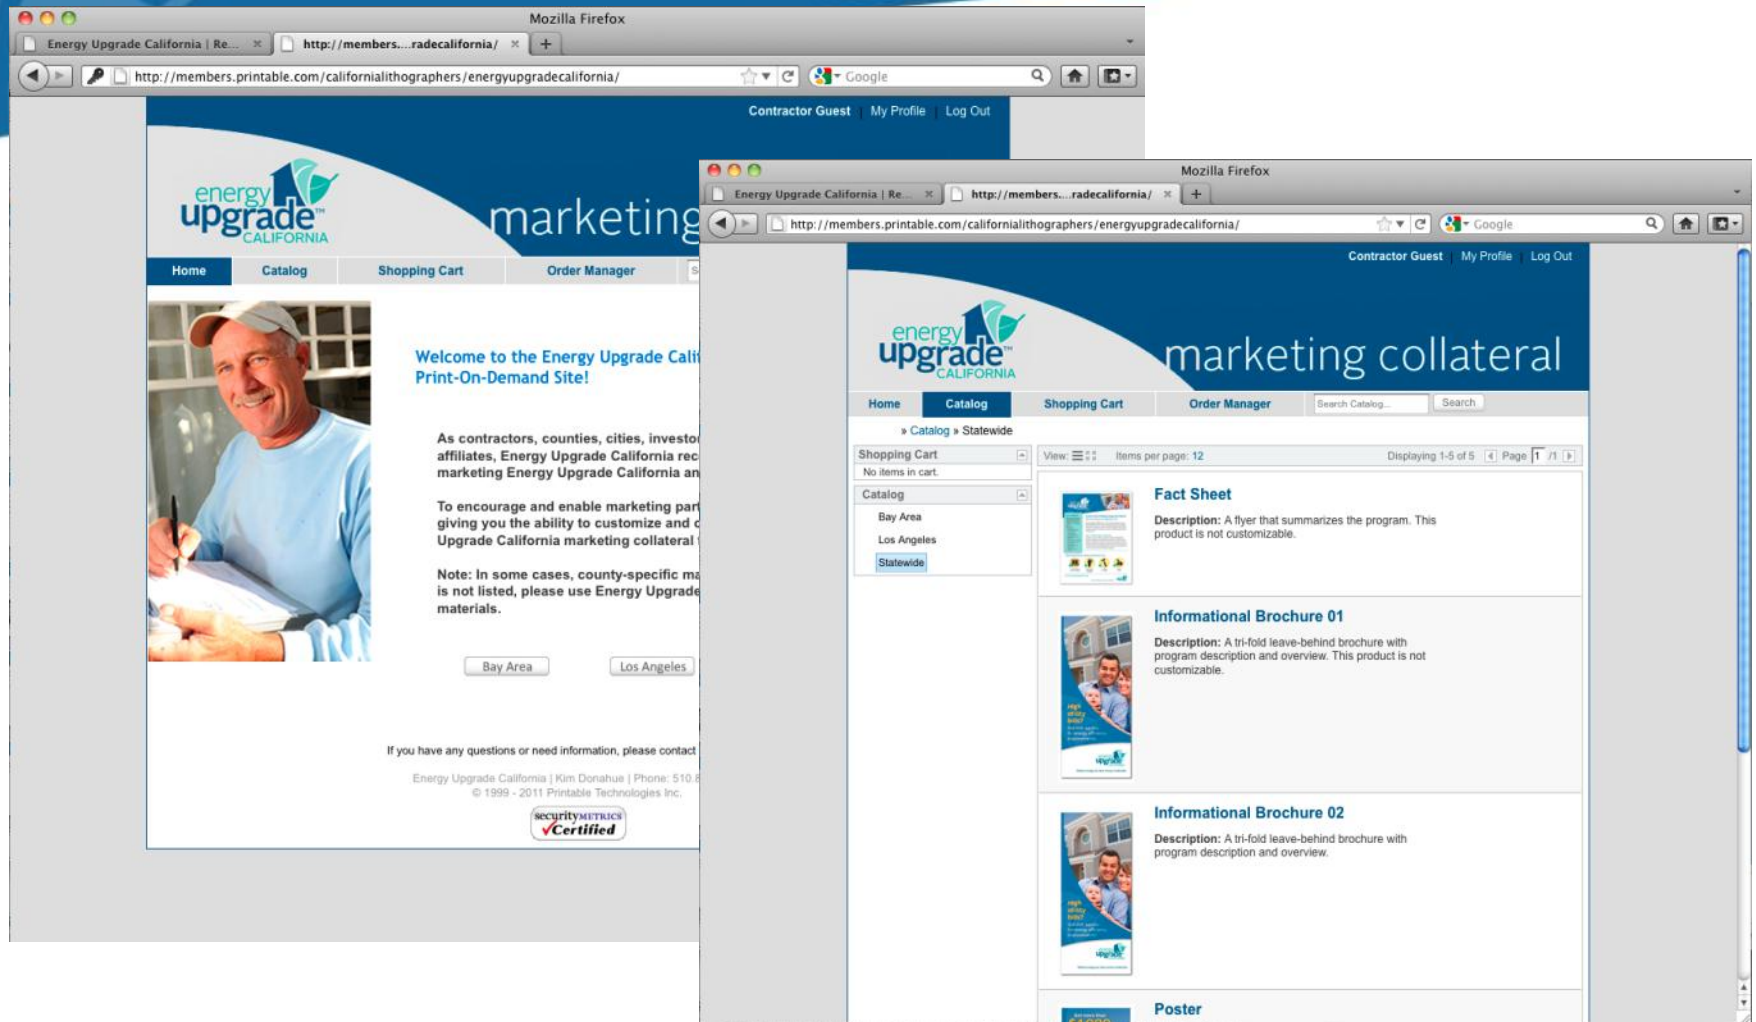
Mozilla Firefox

Energy Upgrade California | Re...
http://members....radecalifornia/

http://members.printable.com/californialithographers/energyupgradecalifornia/

Google

Contractor Guest | My Profile | Log Out

energy upgrade CALIFORNIA

marketing

Home | Catalog | Shopping Cart | Order Manager

Welcome to the Energy Upgrade Cali
Print-On-Demand Site!

As contractors, counties, cities, investo
affiliates, Energy Upgrade California rec
marketing Energy Upgrade California an

To encourage and enable marketing par
giving you the ability to customize and c
Upgrade California marketing collateral

Note: In some cases, county-specific ma
is not listed, please use Energy Upgrade
materials.

Bay Area | Los Angeles

If you have any questions or need information, please contact

Energy Upgrade California | Kim Donahue | Phone: 510.
© 1999 - 2011 Printable Technologies Inc.

securityMETRICS Certified

Mozilla Firefox

Energy Upgrade California | Re...
http://members....radecalifornia/

http://members.printable.com/californialithographers/energyupgradecalifornia/

Google

Contractor Guest | My Profile | Log Out

energy upgrade CALIFORNIA

marketing collateral

Home | Catalog | Shopping Cart | Order Manager | Search Catalog... | Search

» Catalog » Statewide

Shopping Cart
No items in cart.

Catalog
Bay Area
Los Angeles
Statewide

View: Items per page: 12 Displaying 1-5 of 5 Page 1 /1

Fact Sheet
Description: A flyer that summarizes the program. This product is not customizable.

Informational Brochure 01
Description: A tri-fold leave-behind brochure with program description and overview. This product is not customizable.

Informational Brochure 02
Description: A tri-fold leave-behind brochure with program description and overview.

Poster